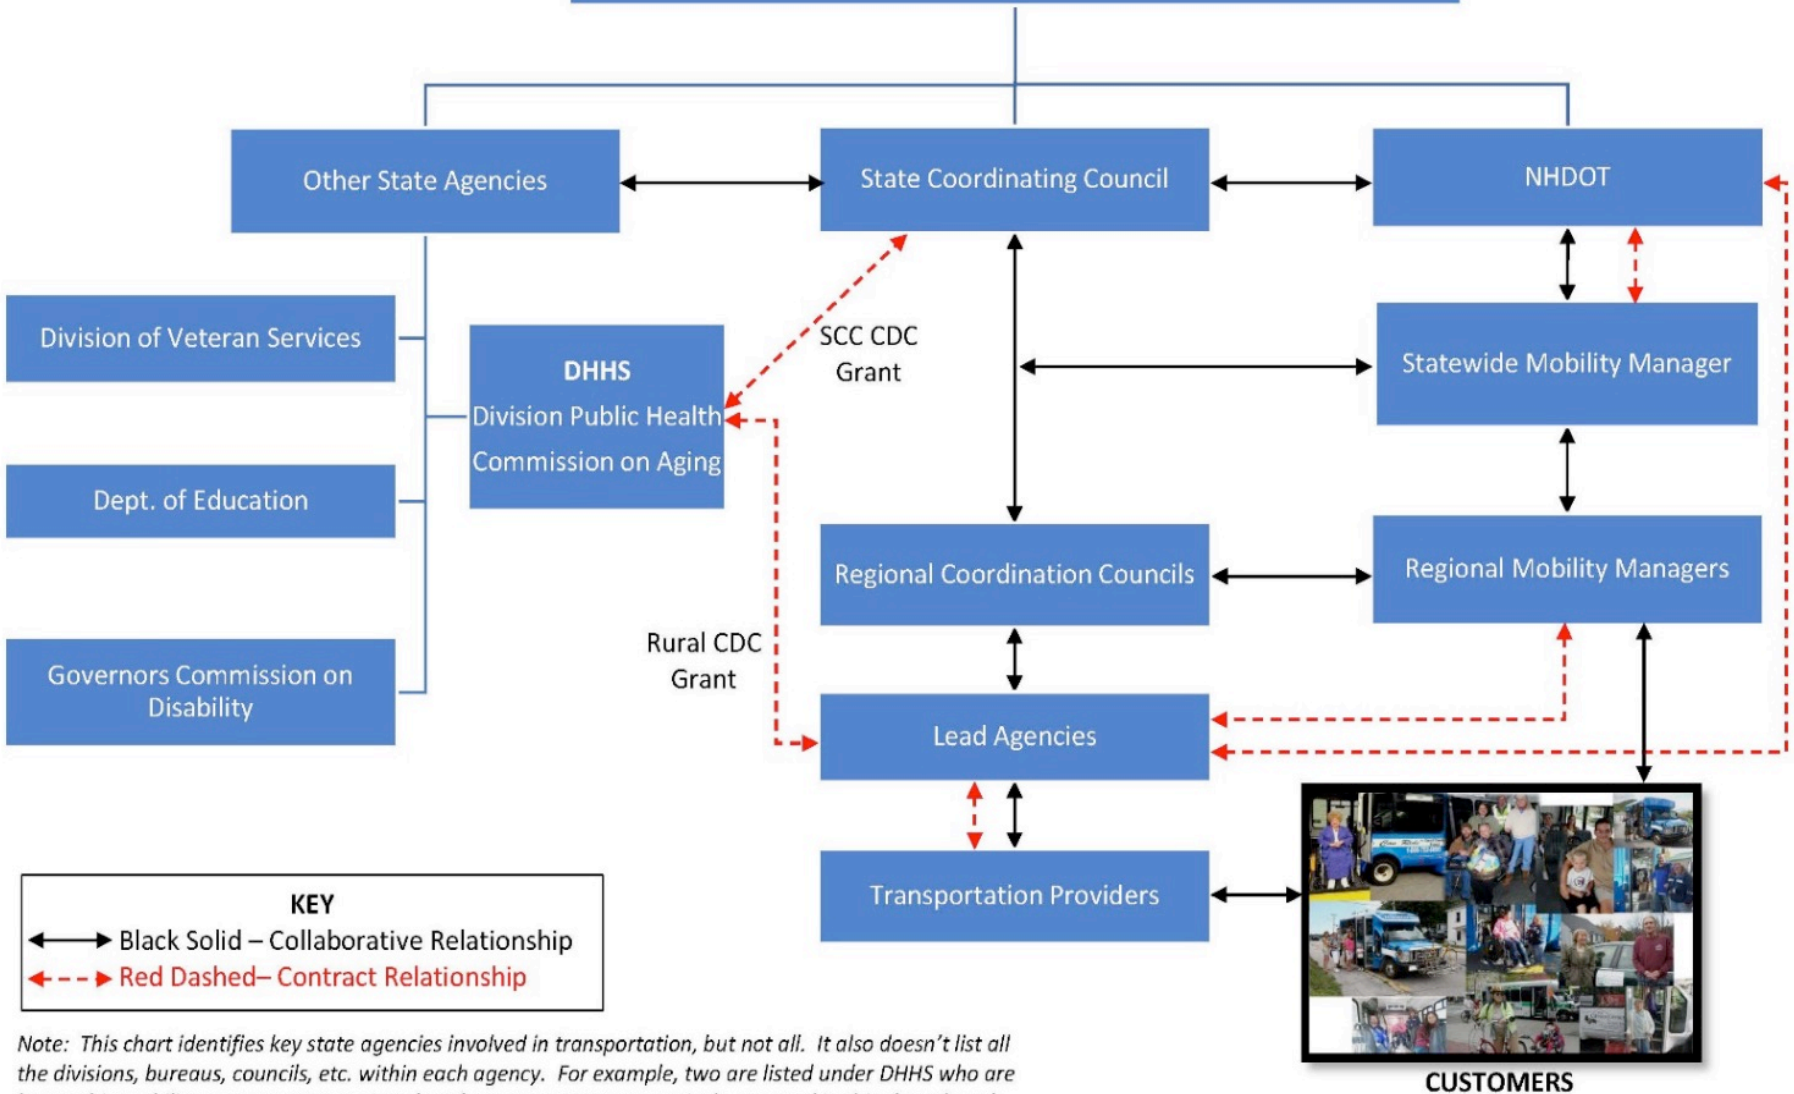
Other State Agencies

State Coordinating Council

NHDOT

Division of Veteran Services

DHHS
Division Public Health
Commission on Aging

SCC CDC Grant

Statewide Mobility Manager

Dept. of Education

Regional Coordination Councils

Regional Mobility Managers

Rural CDC Grant

Governors Commission on Disability

Lead Agencies

Transportation Providers

KEY
Black Solid – Collaborative Relationship
Red Dashed– Contract Relationship

CUSTOMERS

Note: This chart identifies key state agencies involved in transportation, but not all. It also doesn't list all the divisions, bureaus, councils, etc. within each agency. For example, two are listed under DHHS who are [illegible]